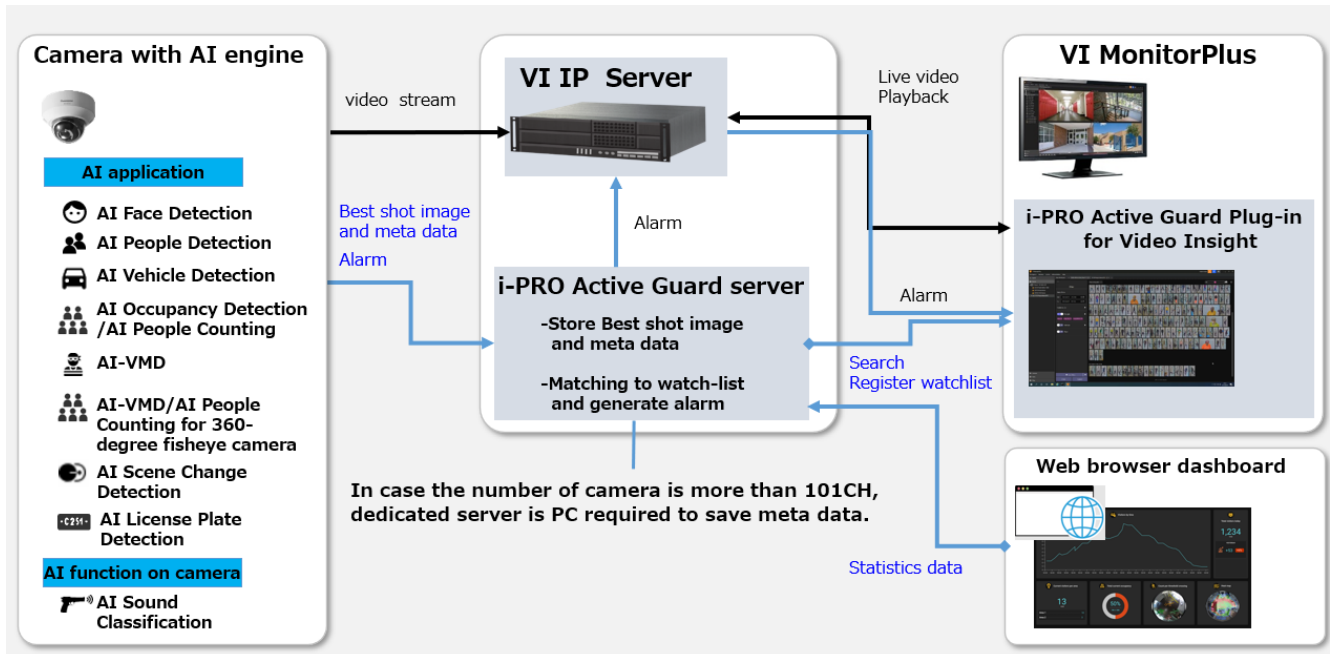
Camera with AI engine

AI application

AI Face Detection
AI People Detection
AI Vehicle Detection
AI Occupancy Detection /AI People Counting
AI-VMD
AI-VMD/AI People Counting for 360-degree fisheye camera
AI Scene Change Detection
C251 AI License Plate Detection

AI function on camera

AI Sound Classification

video stream

Best shot image and meta data

Alarm

VI IP Server

Alarm

i-PRO Active Guard server

-Store Best shot image and meta data

-Matching to watch-list and generate alarm

In case the number of camera is more than 101CH, dedicated server is PC required to save meta data.

Live video
Playback

Alarm

Search
Register watchlist

Statistics data

VI MonitorPlus

i-PRO Active Guard Plug-in for Video Insight

Web browser dashboard

1,234

13